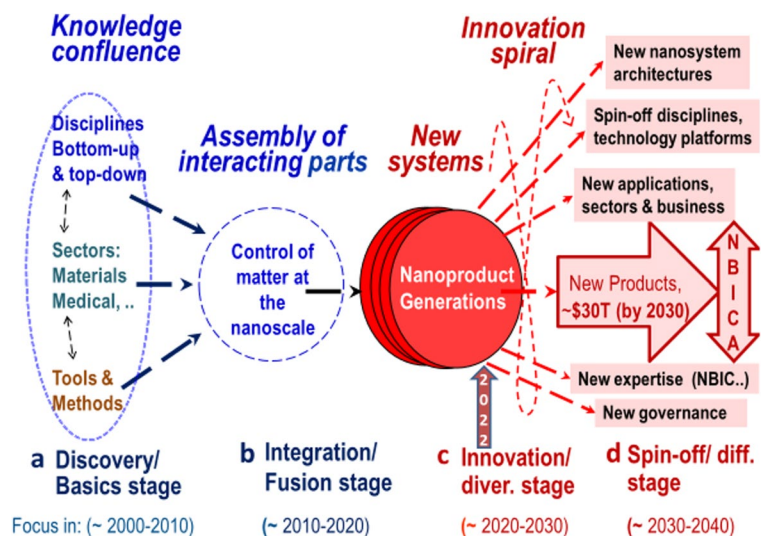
Knowledge confluence

Disciplines Bottom-up & top-down

Sectors: Materials Medical, ..

Tools & Methods

Assembly of interacting parts

Control of matter at the nanoscale

New systems

Nanoproduct Generations

2022

Innovation spiral

New nanosystem architectures

Spin-off disciplines, technology platforms

New applications, sectors & business

New Products, ~$30T (by 2030)

N B I C A

New expertise (NBIC..)

New governance

a Discovery/ Basics stage

b Integration/ Fusion stage

c Innovation/ diver. stage

d Spin-off/ diff. stage

Focus in: (~ 2000-2010)

(~ 2010-2020)

(~ 2020-2030)

(~ 2030-2040)